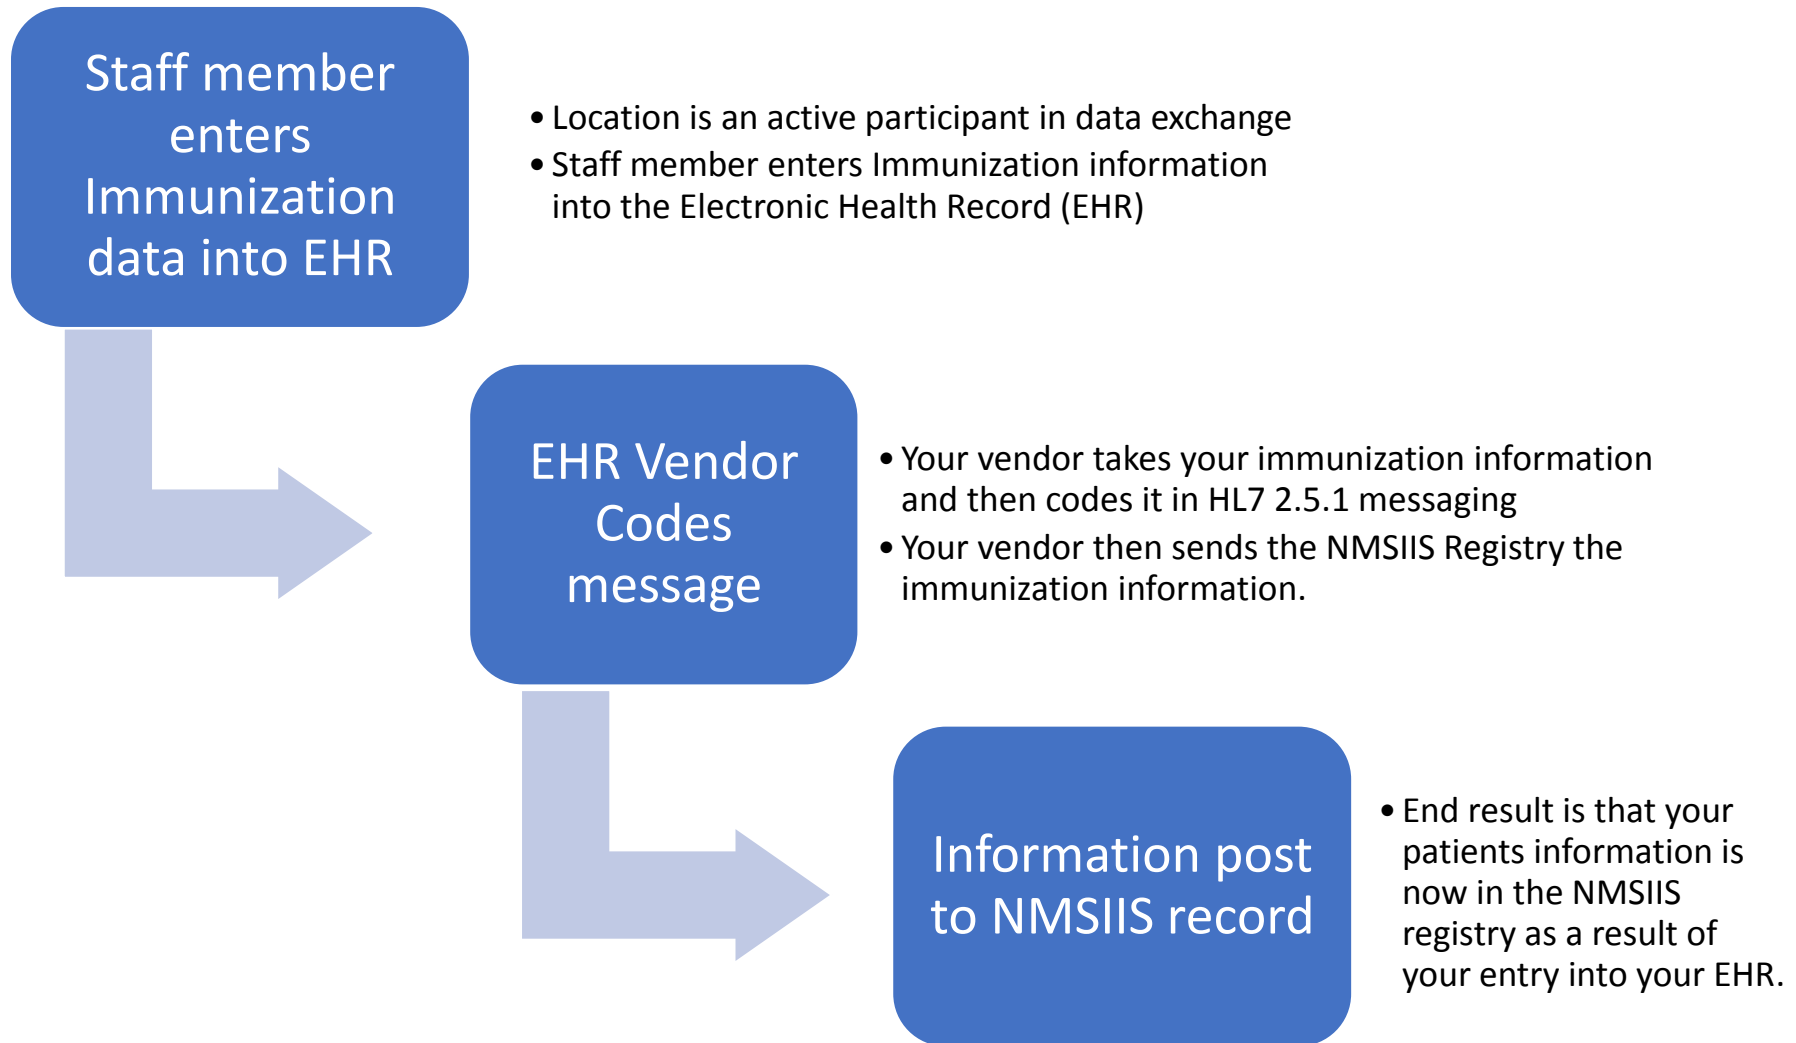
Staff member enters Immunization data into EHR

• Location is an active participant in data exchange
• Staff member enters Immunization information into the Electronic Health Record (EHR)

EHR Vendor Codes message

• Your vendor takes your immunization information and then codes it in HL7 2.5.1 messaging
• Your vendor then sends the NMSIIS Registry the immunization information.

Information post to NMSIIS record

• End result is that your patients information is now in the NMSIIS registry as a result of your entry into your EHR.